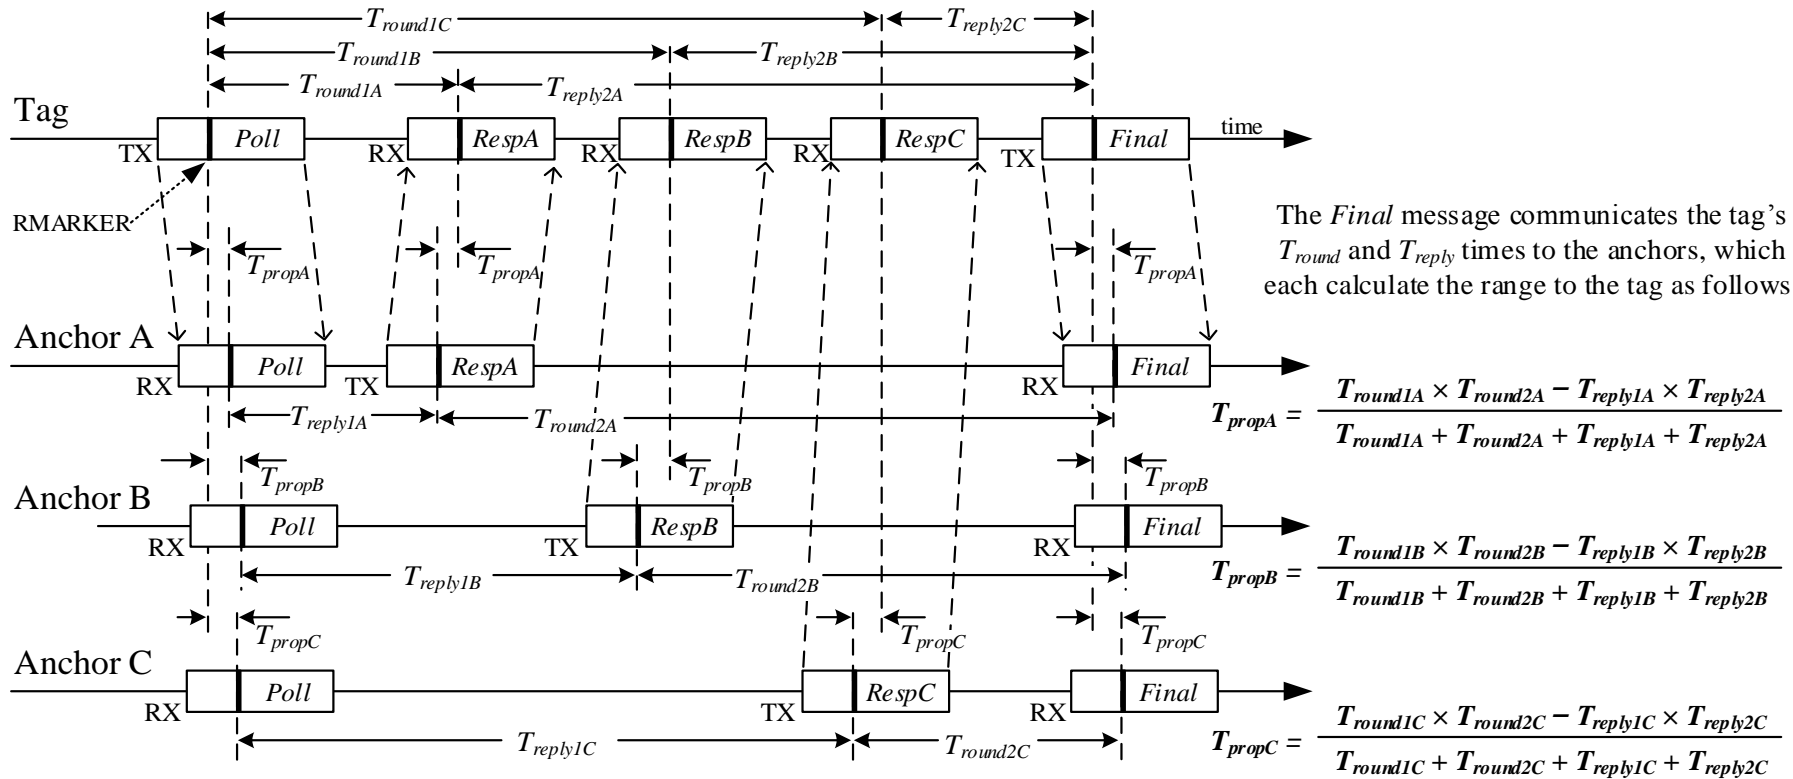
$T_{round1C}$ $T_{reply2C}$
$T_{round1B}$ $T_{reply2B}$
$T_{round1A}$ $T_{reply2A}$

Tag

TX Poll RX RespA RX RespB RX RespC TX Final time

RMARKER

$T_{propA}$ $T_{propA}$ $T_{propA}$

The *Final* message communicates the tag's $T_{round}$ and $T_{reply}$ times to the anchors, which each calculate the range to the tag as follows

Anchor A

RX Poll TX RespA RX Final

$T_{reply1A}$ $T_{round2A}$

$T_{propA} = \frac{T_{round1A} \times T_{round2A} - T_{reply1A} \times T_{reply2A}}{T_{round1A} + T_{round2A} + T_{reply1A} + T_{reply2A}}$

$T_{propB}$ $T_{propB}$ $T_{propB}$

Anchor B

RX Poll TX RespB RX Final

$T_{reply1B}$ $T_{round2B}$

$T_{propB} = \frac{T_{round1B} \times T_{round2B} - T_{reply1B} \times T_{reply2B}}{T_{round1B} + T_{round2B} + T_{reply1B} + T_{reply2B}}$

$T_{propC}$ $T_{propC}$ $T_{propC}$

Anchor C

RX Poll TX RespC RX Final

$T_{reply1C}$ $T_{round2C}$

$T_{propC} = \frac{T_{round1C} \times T_{round2C} - T_{reply1C} \times T_{reply2C}}{T_{round1C} + T_{round2C} + T_{reply1C} + T_{reply2C}}$